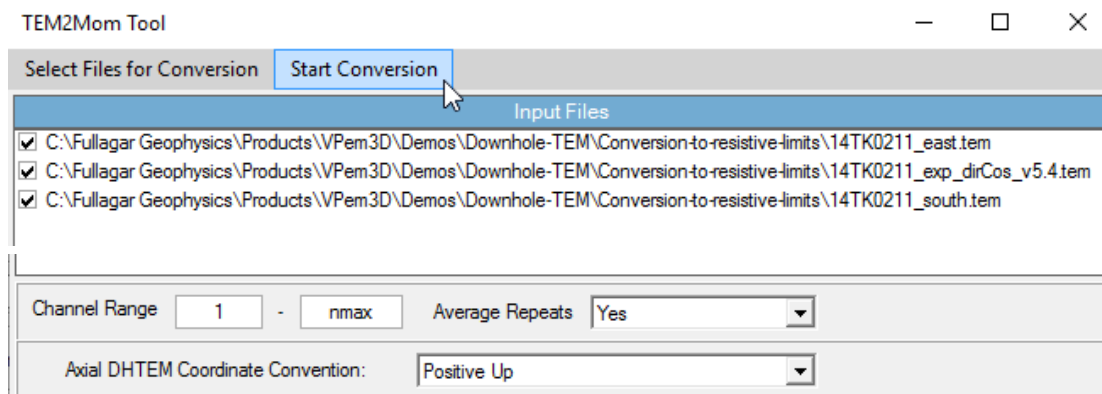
TEM2Mom Tool

Select Files for Conversion | Start Conversion

Input Files

C:\Fullagar Geophysics\Products\VPem3D\Demos\Downhole-TEM\Conversion-to-resistive-limits\14TK0211_east.tem
C:\Fullagar Geophysics\Products\VPem3D\Demos\Downhole-TEM\Conversion-to-resistive-limits\14TK0211_exp_dirCos_v5.4.tem
C:\Fullagar Geophysics\Products\VPem3D\Demos\Downhole-TEM\Conversion-to-resistive-limits\14TK0211_south.tem

Channel Range 1 - nmax Average Repeats Yes

Axial DHTEM Coordinate Convention: Positive Up